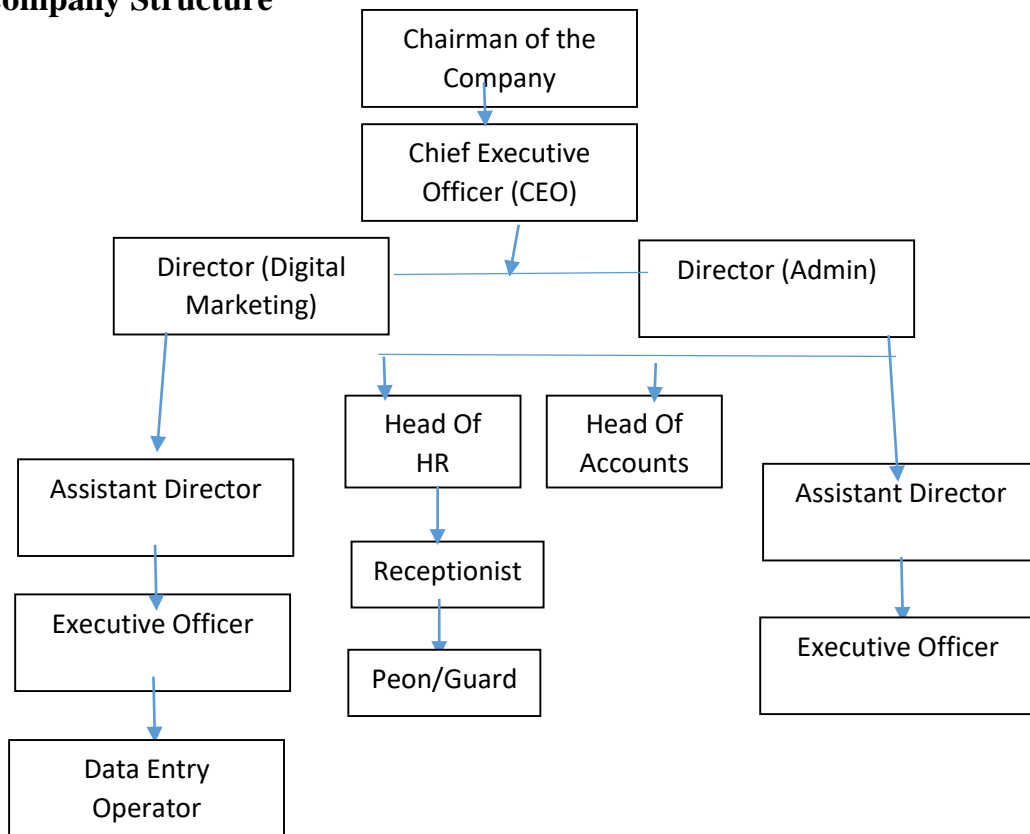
ompany Structure

Chairman of the Company

Chief Executive Officer (CEO)

Director (Digital Marketing)

Director (Admin)

Head Of HR

Head Of Accounts

Assistant Director

Receptionist

Peon/Guard

Executive Officer

Data Entry Operator

Assistant Director

Executive Officer